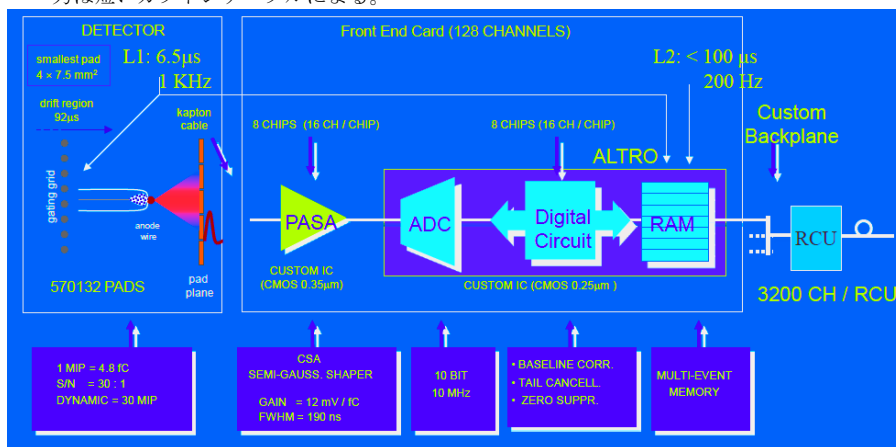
DETECTOR

smallest pad
4 × 7.5 mm²

L1: 6.5μs
1 KHz

drift region
92μs

kapton cable

gating grid

anode wire

570132 PADS

pad plane

Front End Card (128 CHANNELS)

L2: < 100 μs
200 Hz

8 CHIPS (16 CH / CHIP)

8 CHIPS (16 CH / CHIP)

ALTRO

Custom Backplane

PASA

ADC

Digital Circuit

RAM

RCU

CUSTOM IC (CMOS 0.35μm)

CUSTOM IC (CMOS 0.25μm )

3200 CH / RCU

1 MIP = 4.8 fC
S/N = 30 : 1
DYNAMIC = 30 MIP

CSA
SEMI-GAUSS. SHAPER

GAIN = 12 mV / fC
FWHM = 190 ns

10 BIT
10 MHz

• BASELINE CORR.
• TAIL CANCELL.
• ZERO SUPPR.

MULTI-EVENT MEMORY